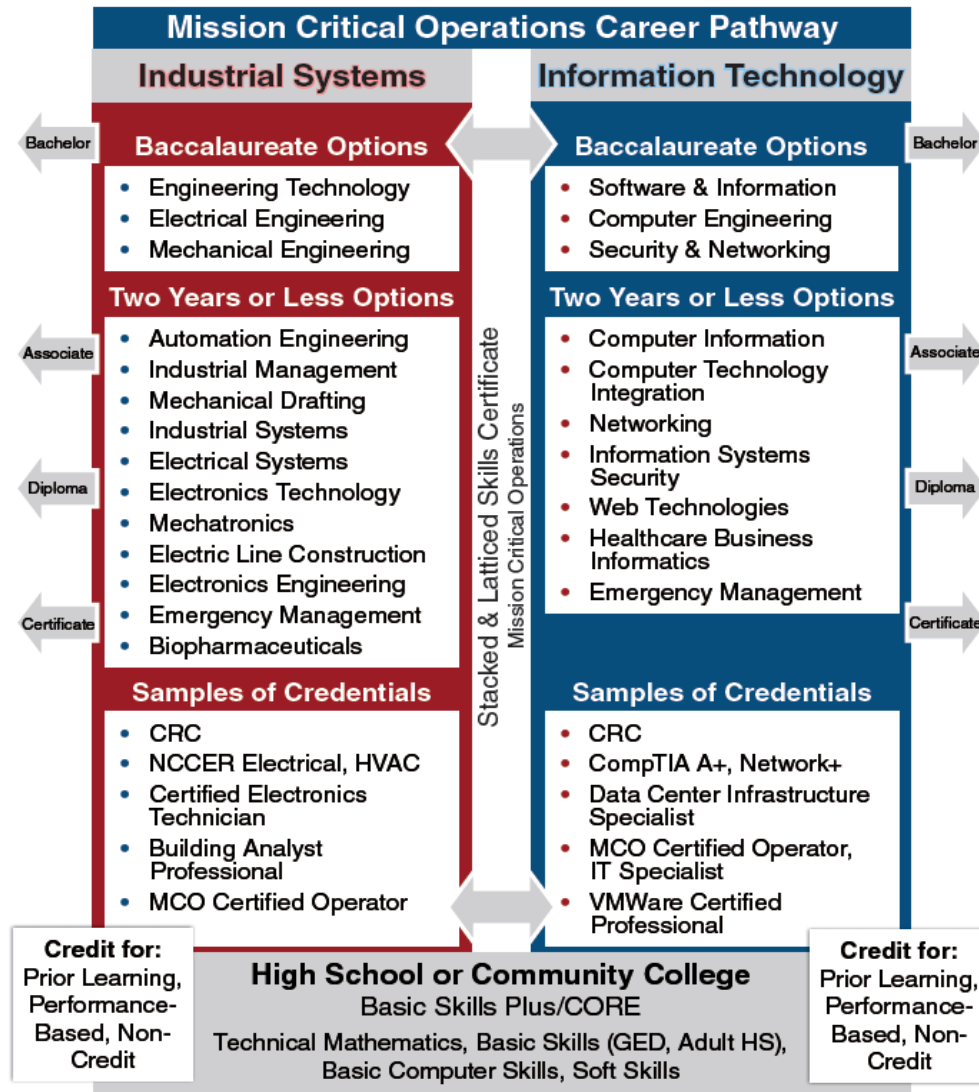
Mission Critical Operations Career Pathway

Industrial Systems

Bachelor

Baccalaureate Options

- Engineering Technology
- Electrical Engineering
- Mechanical Engineering

Two Years or Less Options

Associate

- Automation Engineering
- Industrial Management
- Mechanical Drafting
- Industrial Systems
- Electrical Systems
- Electronics Technology
- Mechatronics
- Electric Line Construction
- Electronics Engineering
- Emergency Management
- Biopharmaceuticals

Diploma

Certificate

Samples of Credentials

- CRC
- NCCER Electrical, HVAC
- Certified Electronics Technician
- Building Analyst Professional
- MCO Certified Operator

Stacked & Latticed Skills Certificate
Mission Critical Operations

Information Technology

Baccalaureate Options

- Software & Information
- Computer Engineering
- Security & Networking

Bachelor

Two Years or Less Options

- Computer Information
- Computer Technology Integration
- Networking
- Information Systems Security
- Web Technologies
- Healthcare Business Informatics
- Emergency Management

Associate

Diploma

Certificate

Samples of Credentials

- CRC
- CompTIA A+, Network+
- Data Center Infrastructure Specialist
- MCO Certified Operator, IT Specialist
- VMWare Certified Professional

Credit for:
Prior Learning, Performance-Based, Non-Credit

High School or Community College
Basic Skills Plus/CORE
Technical Mathematics, Basic Skills (GED, Adult HS), Basic Computer Skills, Soft Skills

Credit for:
Prior Learning, Performance-Based, Non-Credit